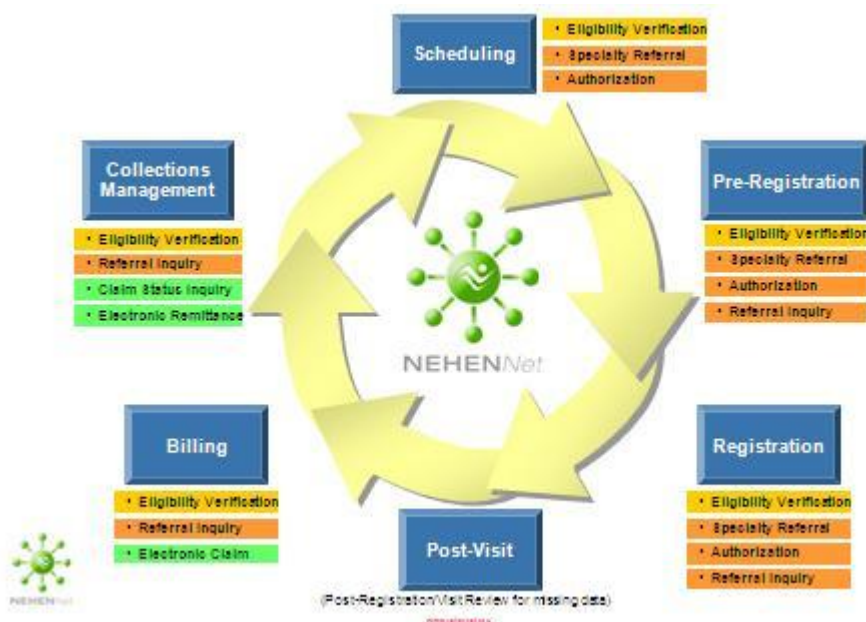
Scheduling

• Eligibility Verification
• Specialty Referral
• Authorization

Pre-Registration

• Eligibility Verification
• Specialty Referral
• Authorization
• Referral Inquiry

Registration

• Eligibility Verification
• Specialty Referral
• Authorization
• Referral Inquiry

Post-Visit

(Post-Registration/Visit Review for missing data)

Billing

• Eligibility Verification
• Referral Inquiry
• Electronic Claim

Collections Management

• Eligibility Verification
• Referral Inquiry
• Claim Status Inquiry
• Electronic Remittance

NEHENNet

NEHENNet

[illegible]